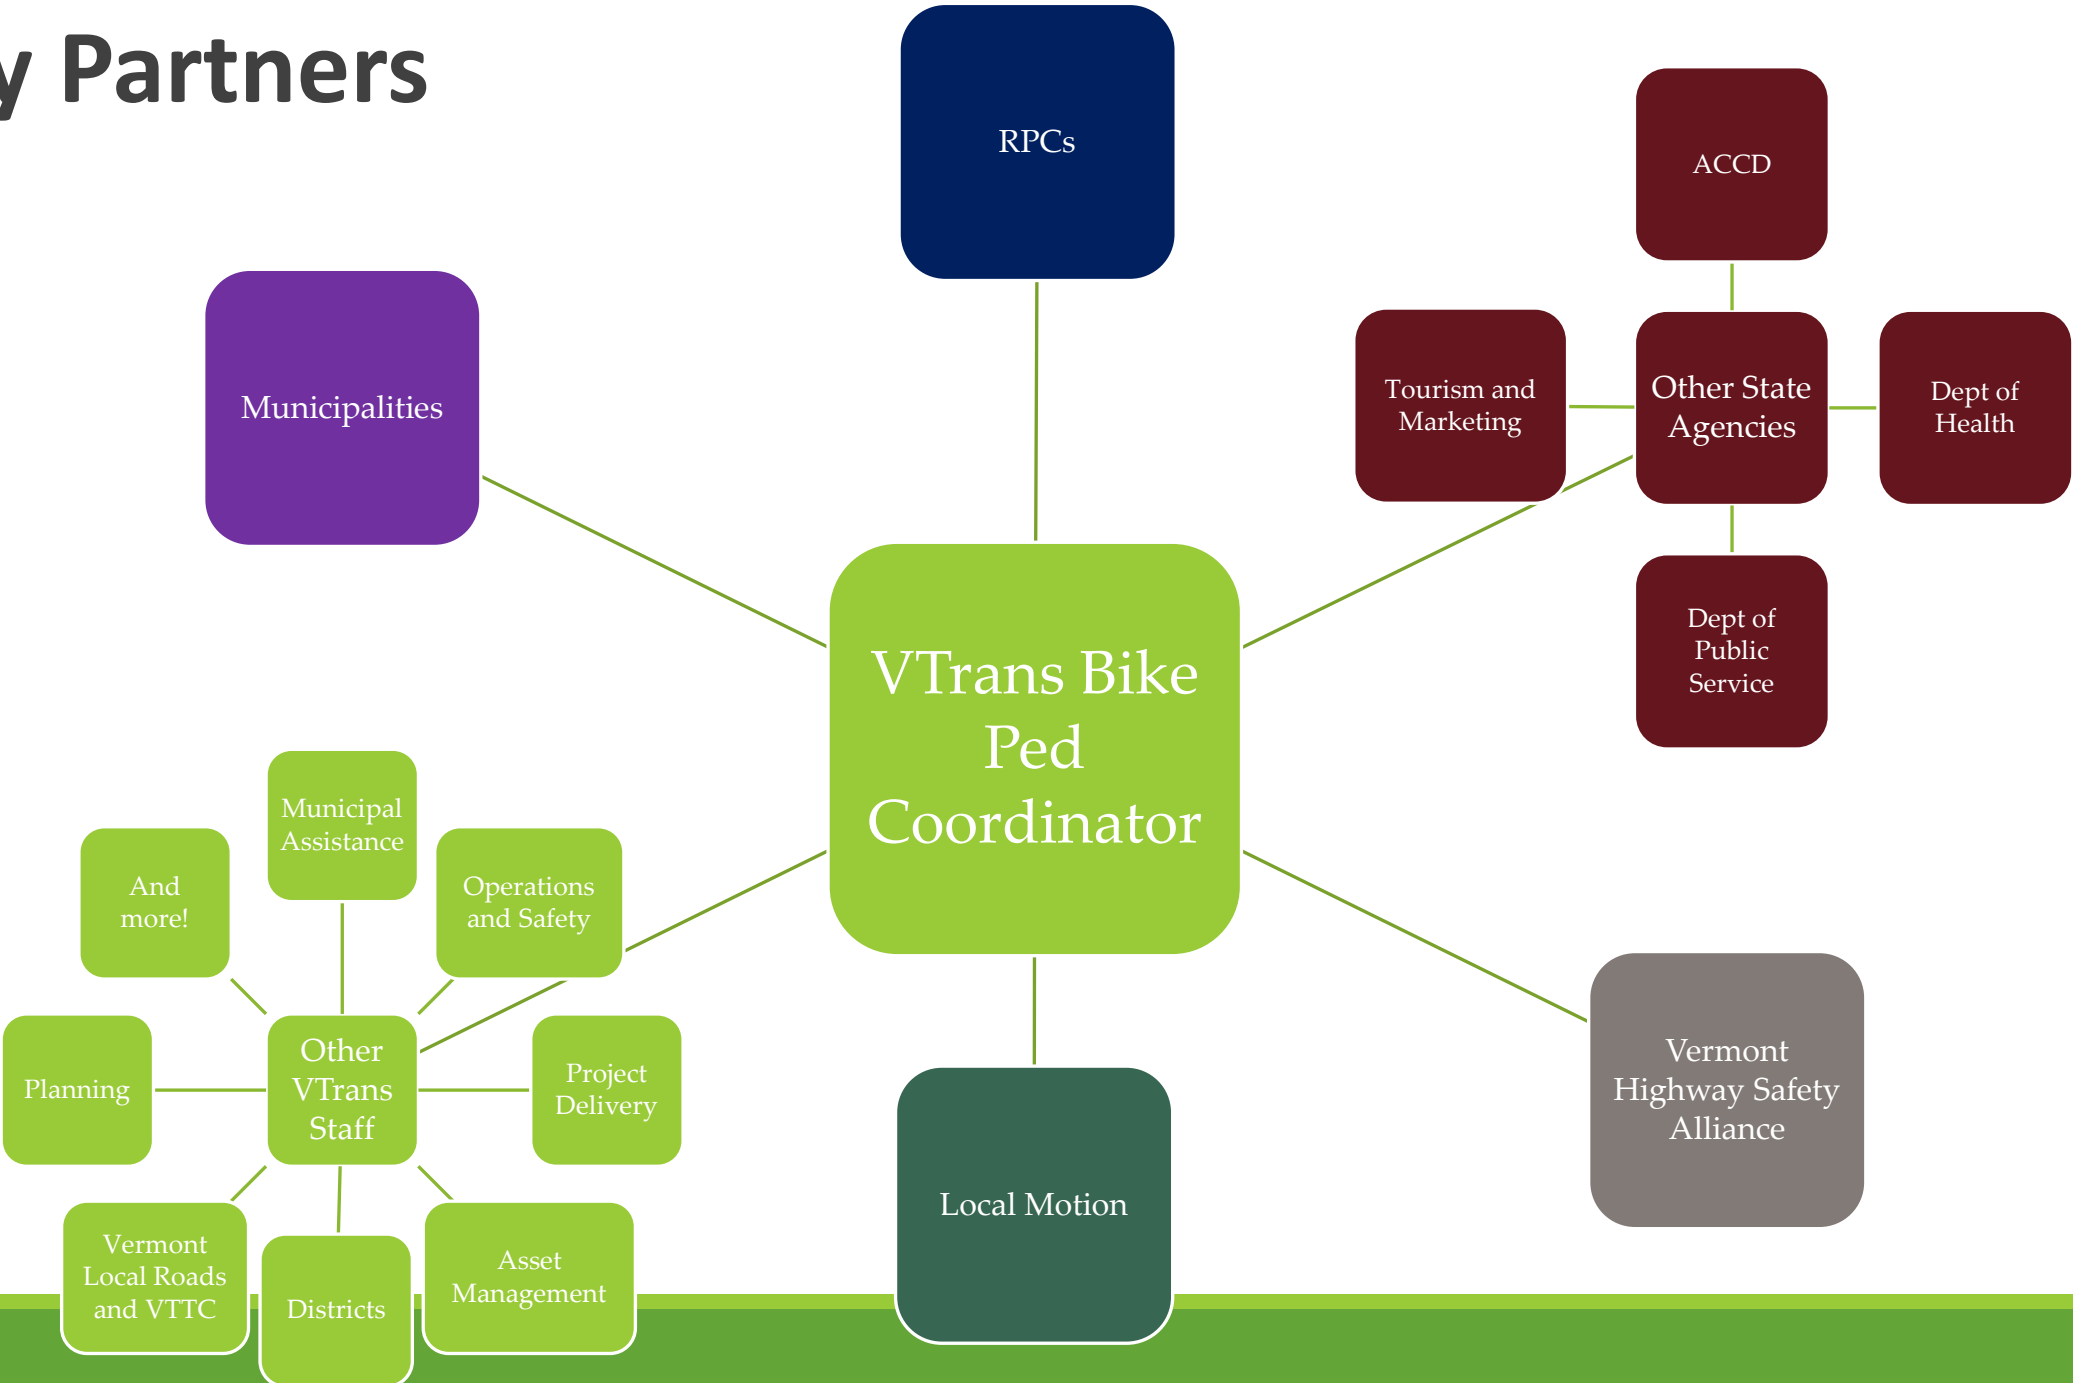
y Partners

RPCs

ACCD

Municipalities

Tourism and Marketing

Other State Agencies

Dept of Health

Dept of Public Service

VTrans Bike Ped Coordinator

Municipal Assistance

And more!

Operations and Safety

Planning

Other VTrans Staff

Project Delivery

Vermont Highway Safety Alliance

Local Motion

Vermont Local Roads and VTTC

Districts

Asset Management